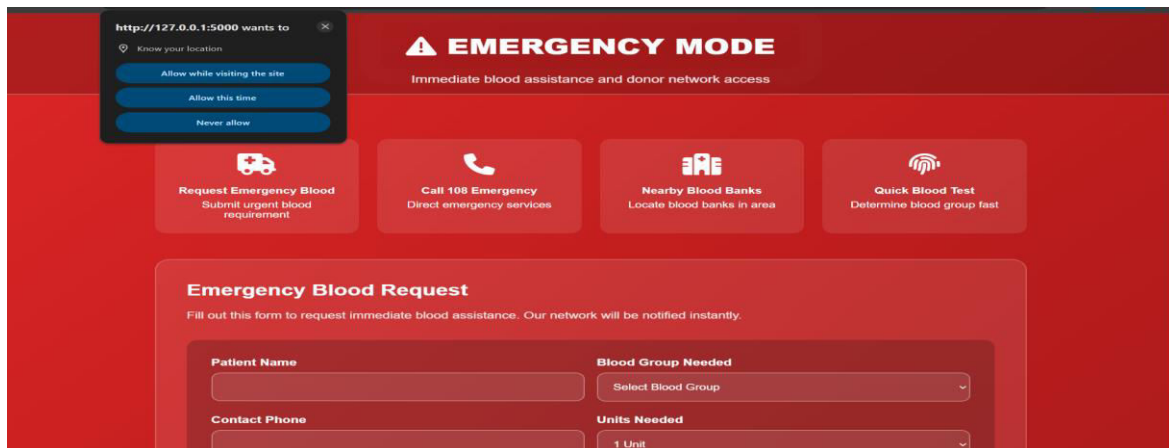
http://127.0.0.1:5000 wants to

Know your location

Allow while visiting the site

Allow this time

Never allow

⚠ EMERGENCY MODE

Immediate blood assistance and donor network access

Request Emergency Blood
Submit urgent blood requirement

Call 108 Emergency
Direct emergency services

Nearby Blood Banks
Locate blood banks in area

Quick Blood Test
Determine blood group fast

Emergency Blood Request

Fill out this form to request immediate blood assistance. Our network will be notified instantly.

Patient Name

Blood Group Needed

Select Blood Group

Contact Phone

Units Needed

1 Unit